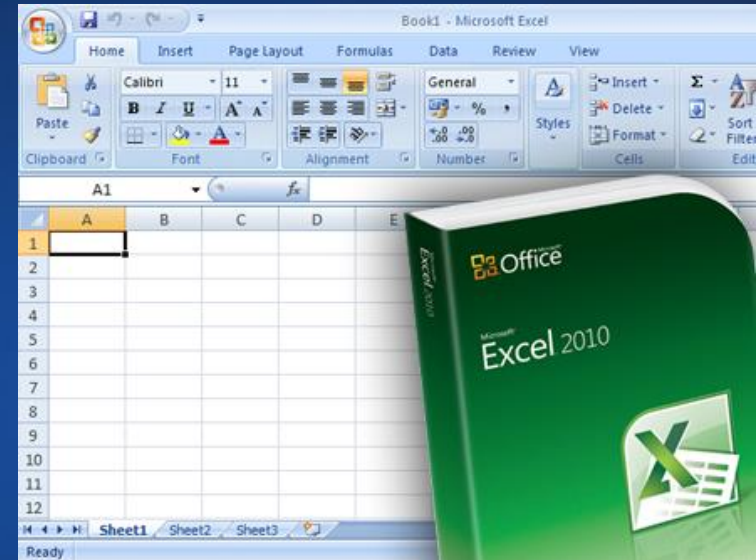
Book1 - Microsoft Excel

Home Insert Page Layout Formulas Data Review View

Paste
Clipboard

Calibri 11
B I U A A
Font

Alignment

General
% ,
.00 .00
Number

Styles

Insert
Delete
Format
Cells

Σ
Sort Filter
Edit

A1
$f_x$

| | A | B | C | D | E |
|---|---|---|---|---|---|
| 1 | | | | | |
| 2 | | | | | |
| 3 | | | | | |
| 4 | | | | | |
| 5 | | | | | |
| 6 | | | | | |
| 7 | | | | | |
| 8 | | | | | |
| 9 | | | | | |
| 10 | | | | | |
| 11 | | | | | |
| 12 | | | | | |

Sheet1 Sheet2 Sheet3

Ready

Excel 2010

Microsoft Office

Microsoft Excel 2010

X